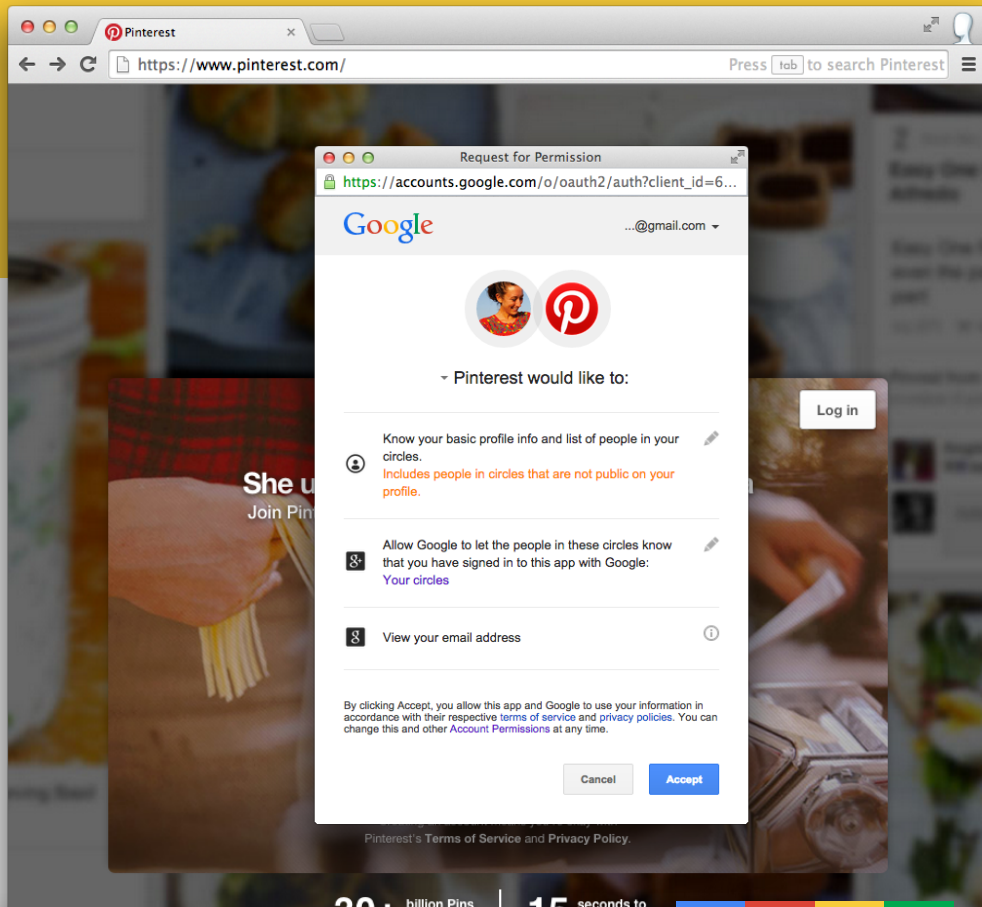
Pinterest

https://www.pinterest.com/

Press tab to search Pinterest

Request for Permission

https://accounts.google.com/o/oauth2/auth?client_id=6...

Google

...@gmail.com

Pinterest would like to:

Know your basic profile info and list of people in your circles.
Includes people in circles that are not public on your profile.

Allow Google to let the people in these circles know that you have signed in to this app with Google:
Your circles

View your email address

By clicking Accept, you allow this app and Google to use your information in accordance with their respective terms of service and privacy policies. You can change this and other Account Permissions at any time.

Cancel

Accept

Log in

She u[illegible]

Join Pin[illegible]

Pinterest's Terms of Service and Privacy Policy.

billion Pins

seconds to